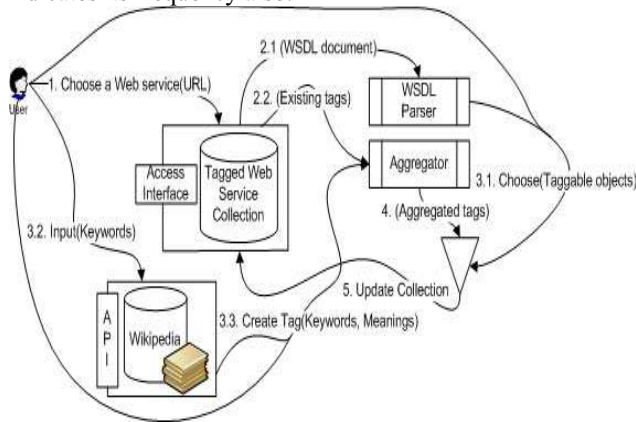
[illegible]

User

1. Choose a Web service(URL)

2.1 (WSDL document)

2.2. (Existing tags)

WSDL Parser

Access Interface

Tagged Web Service Collection

Aggregator

3.1. Choose(Taggable objects)

4. (Aggregated tags)

3.2. Input(Keywords)

5. Update Collection

A P I

Wikipedia

3.3. Create Tag(Keywords, Meanings)